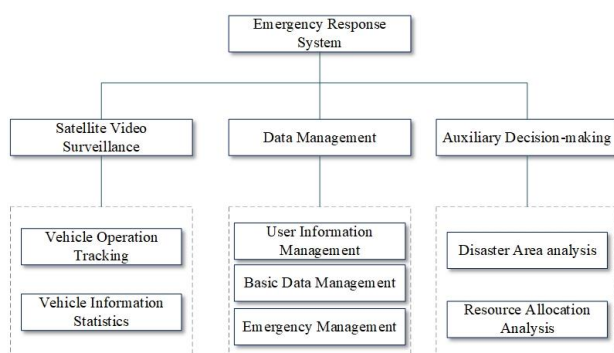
Emergency Response System

Satellite Video Surveillance

Data Management

Auxiliary Decision-making

Vehicle Operation Tracking

Vehicle Information Statistics

User Information Management

Basic Data Management

Emergency Management

Disaster Area analysis

Resource Allocation Analysis